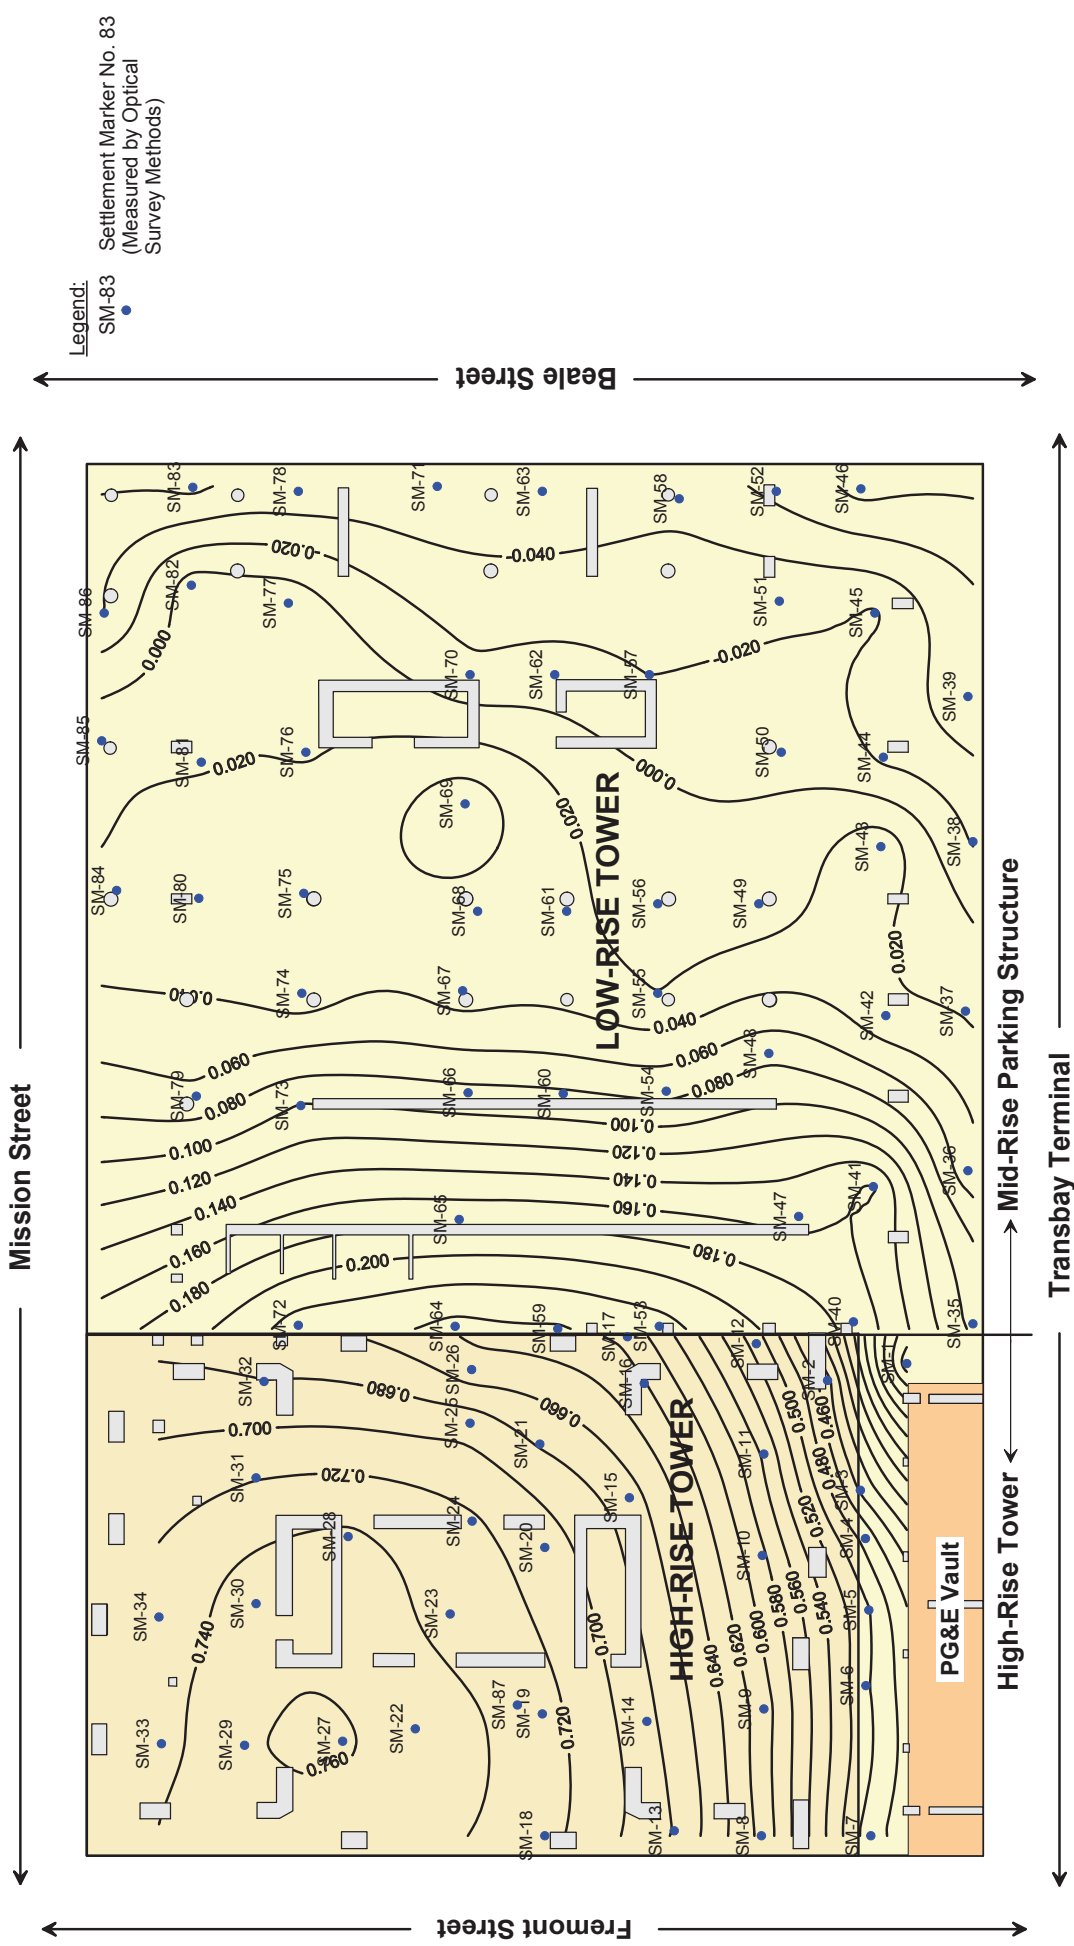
Legend:
SM-83 Settlement Marker No. 83 (Measured by Optical Survey Methods)

Beale Street

Mission Street

Fremont Street

Mid-Rise Parking Structure

Transbay Terminal

High-Rise Tower

PG&E Vault

LOW-RISE TOWER

HIGH-RISE TOWER

SM-83 SM-78 SM-71 SM-63 SM-58 SM-52 SM-46
SM-86 SM-82 SM-77 SM-51 SM-45
SM-85 SM-81 SM-76 SM-70 SM-62 SM-57 SM-50 SM-44 SM-39
SM-84 SM-80 SM-75 SM-69 SM-68 SM-61 SM-56 SM-49 SM-43 SM-38
SM-74 SM-67 SM-55 SM-42 SM-37
SM-79 SM-73 SM-66 SM-60 SM-54 SM-48
SM-65 SM-47 SM-41 SM-36
SM-72 SM-64 SM-59 SM-53 SM-17 SM-12 SM-40 SM-35
SM-32 SM-26 SM-16 SM-2 SM-1
SM-25 SM-21 SM-11
SM-31 SM-24 SM-15 SM-3
SM-28 SM-20 SM-10 SM-4
SM-34 SM-30 SM-23 SM-5
SM-33 SM-29 SM-27 SM-22 SM-87 SM-19 SM-14 SM-9 SM-6
SM-18 SM-13 SM-8 SM-7

-0.020 -0.040 0.000 -0.020 0.020 0.020 0.000 0.010 0.020 0.060 0.040 0.060 0.080 0.080 0.100 0.100 0.120 0.120 0.140 0.140 0.160 0.160 0.180 0.180 0.200 0.680 0.660 0.700 0.720 0.740 0.760 0.720 0.700 0.640 0.620 0.600 0.580 0.560 0.540 0.520 0.500 0.480 0.460